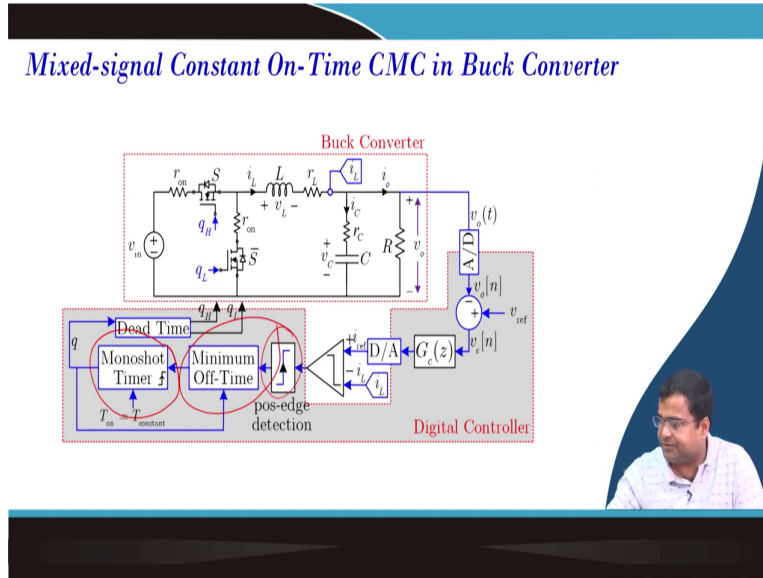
Mixed-signal Constant On-Time CMC in Buck Converter

Buck Converter

$r_{on}$ $S$ $i_L$ $L$ $r_L$ $i_L$ $i_o$

$+ \ v_L \ -$

$q_H$ $r_{on}$ $i_C$ $r_C$ $v_o(t)$

$v_{in}$ $+$ $v_C$ $-$ $C$ $R$ $v_o$

$q_L$ $\bar{S}$

A/D

$v_o[n]$

$-$ $+$ $v_{ref}$

$q_H$ $q_L$

Dead Time

$q$

Monoshot Timer

Minimum Off-Time

$i_{ref}$ D/A $G_c(z)$ $v_e[n]$

$i_L$ $i_L$

$T_{on} = T_{constant}$

pos-edge detection

Digital Controller